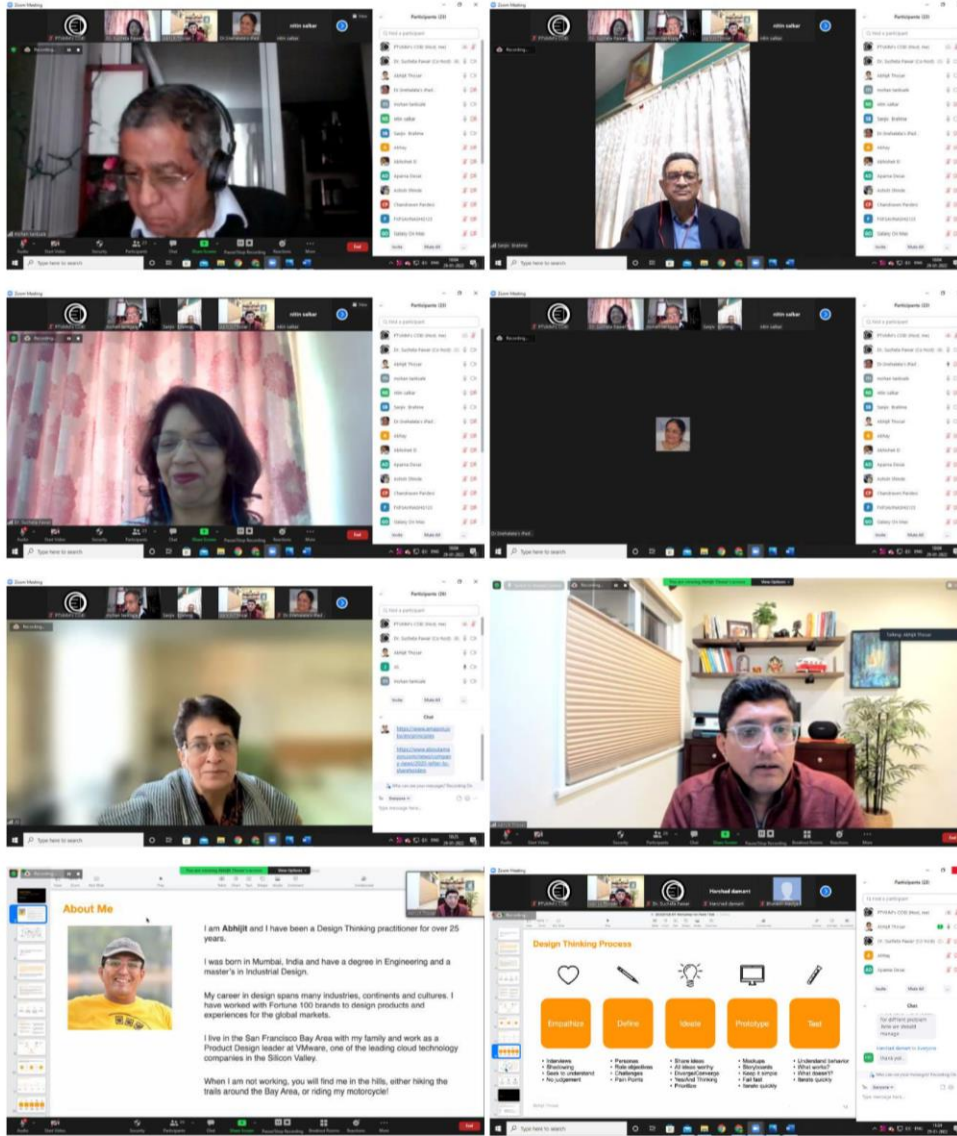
Zoom Meeting

nitin salkar

Participants (22)

Recording...

Mohan Tanksale

Find a participant

PTVAM's COE (Host, me)
Dr. Sucheta Pawar (Co-host)
Abhijit Thosar
Dr Snehalata's iPad
mohan tanksale
nitin salkar
Sanjiv Brahme
Abhay
Abhishek D
Aparna Desai
Ashish Shinde
Chandrasen Pandesi
Galaxy

Invite
Mute All

Audio
Start Video
Security
Participants
Chat
Share Screen
Pause/Stop Recording
Reactions
More
End

Type here to search

Sanjiv Brahme

Dr Snehalata's iPad

Chat

Who can see your messages? Recording On

To: Everyone

Type message here...

Talking: Abhijit Thosar

You are viewing Abhijit Thosar's screen
View Options

About Me

I am Abhijit and I have been a Design Thinking practitioner for over 25 years.

I was born in Mumbai, India and have a degree in Engineering and a master's in Industrial Design.

My career in design spans many industries, continents and cultures. I have worked with Fortune 100 brands to design products and experiences for the global markets.

I live in the San Francisco Bay Area with my family and work as a Product Design leader at VMware, one of the leading cloud technology companies in the Silicon Valley.

When I am not working, you will find me in the hills, either hiking the trails around the Bay Area, or riding my motorcycle!

Harshad damani

Design Thinking Process

Empathize
Define
Ideate
Prototype
Test

• Interviews
• Shadowing
• Seek to understand
• No judgement

• Personas
• Role objectives
• Challenges
• Pain Points

• Share ideas
• All ideas worthy
• Diverge/Converge
• Yes/And Thinking
• Prioritize

• Mockups
• Storyboards
• Keep it simple
• Fail fast
• Iterate quickly

• Understand behavior
• What works?
• What doesn't?
• Iterate quickly

Chat

for different persons how we should manage

Harshad damani to Everyone

thank you

To: Everyone
Type message here...